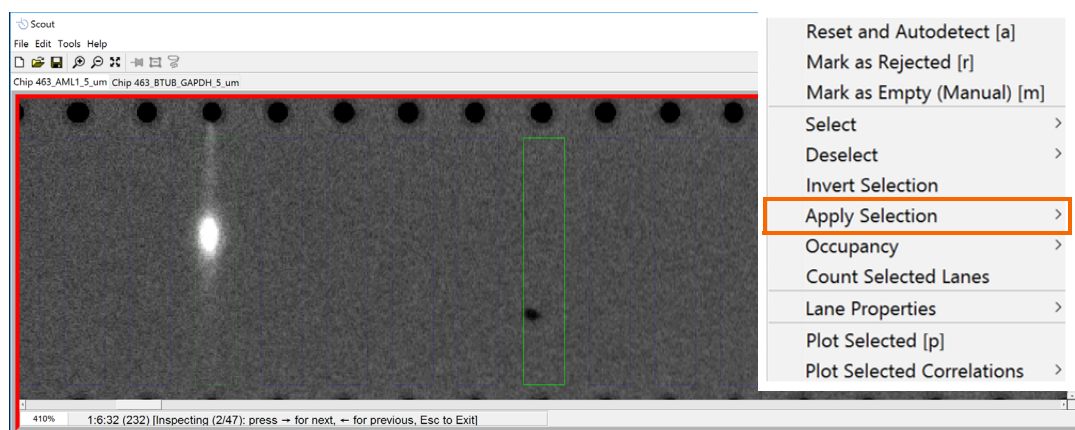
Scout

File Edit Tools Help

Chip 463_AML1_5_um Chip 463_BTUB_GAPDH_5_um

Reset and Autodetect [a]
Mark as Rejected [r]
Mark as Empty (Manual) [m]
Select
Deselect
Invert Selection
Apply Selection
Occupancy
Count Selected Lanes
Lane Properties
Plot Selected [p]
Plot Selected Correlations

410%

1:6:32 (232) [Inspecting (2/47): press → for next, ← for previous, Esc to Exit]